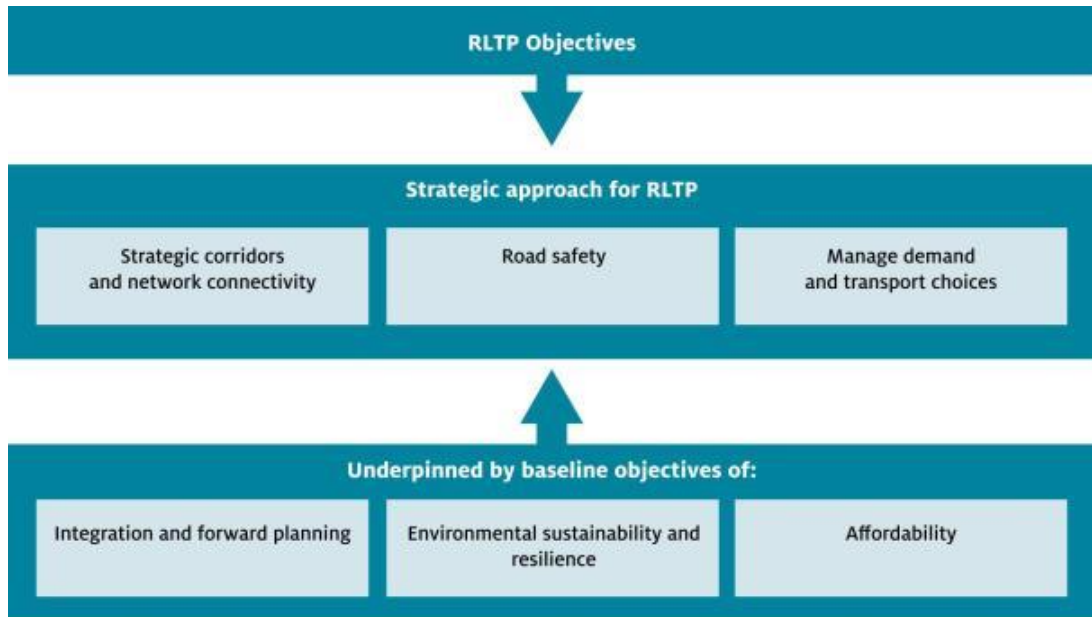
RLTP Objectives

Strategic approach for RLTP

Strategic corridors and network connectivity

Road safety

Manage demand and transport choices

Underpinned by baseline objectives of:

Integration and forward planning

Environmental sustainability and resilience

Affordability